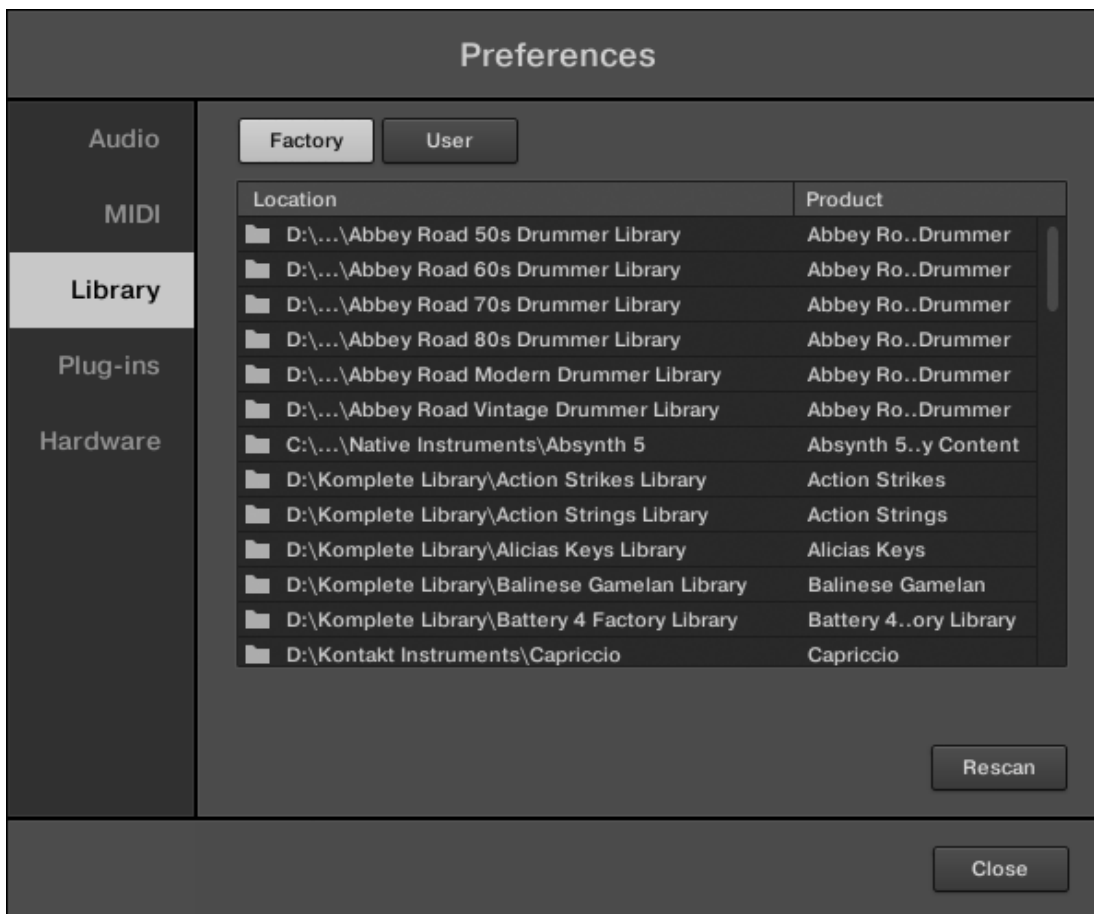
Preferences

Audio

MIDI

Library

Plug-ins

Hardware

Factory User

| Location | Product |
|---|---|
| D:\...\Abbey Road 50s Drummer Library | Abbey Ro..Drummer |
| D:\...\Abbey Road 60s Drummer Library | Abbey Ro..Drummer |
| D:\...\Abbey Road 70s Drummer Library | Abbey Ro..Drummer |
| D:\...\Abbey Road 80s Drummer Library | Abbey Ro..Drummer |
| D:\...\Abbey Road Modern Drummer Library | Abbey Ro..Drummer |
| D:\...\Abbey Road Vintage Drummer Library | Abbey Ro..Drummer |
| C:\...\Native Instruments\Absynth 5 | Absynth 5..y Content |
| D:\Komplete Library\Action Strikes Library | Action Strikes |
| D:\Komplete Library\Action Strings Library | Action Strings |
| D:\Komplete Library\Alicias Keys Library | Alicias Keys |
| D:\Komplete Library\Balinese Gamelan Library | Balinese Gamelan |
| D:\Komplete Library\Battery 4 Factory Library | Battery 4..ory Library |
| D:\Kontakt Instruments\Capriccio | Capriccio |

Rescan

Close